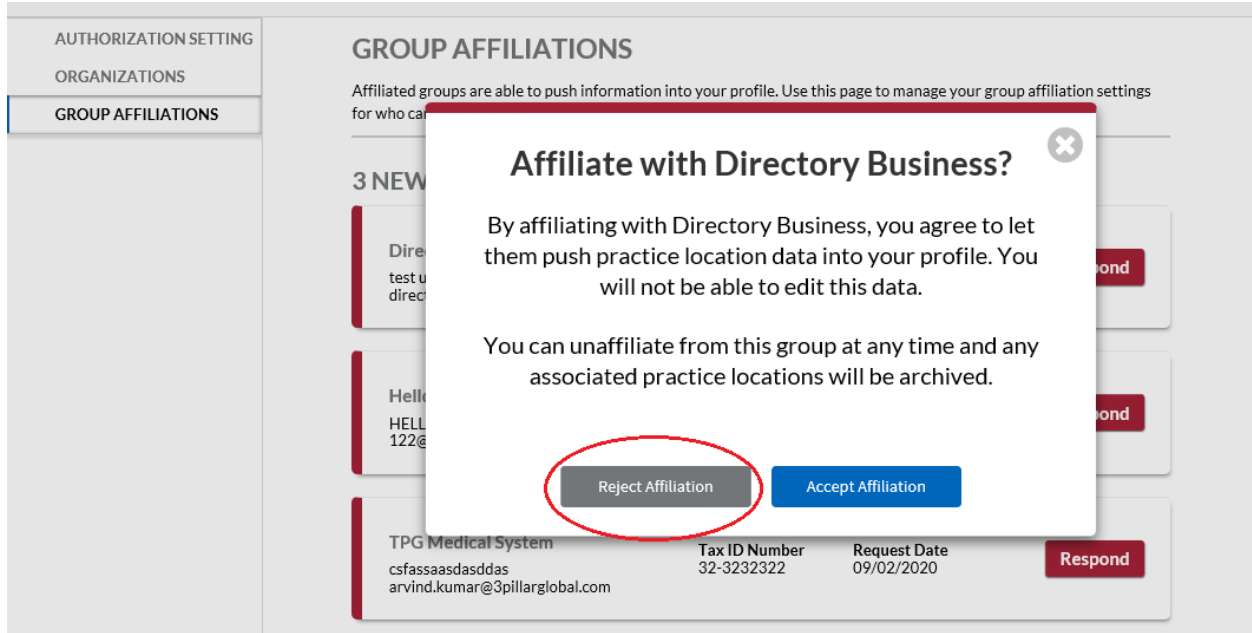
AUTHORIZATION SETTING
ORGANIZATIONS
GROUP AFFILIATIONS

GROUP AFFILIATIONS

Affiliated groups are able to push information into your profile. Use this page to manage your group affiliation settings for who ca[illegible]

3 NEW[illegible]

Dire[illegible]
test u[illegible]
direc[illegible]

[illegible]ond

Hell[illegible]
HELL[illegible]
122@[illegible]

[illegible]ond

TPG Medical System
csfassaasdasddas
arvind.kumar@3pillarglobal.com

Tax ID Number
32-3232322

Request Date
09/02/2020

Respond

Affiliate with Directory Business?

By affiliating with Directory Business, you agree to let them push practice location data into your profile. You will not be able to edit this data.

You can unaffiliate from this group at any time and any associated practice locations will be archived.

Reject Affiliation

Accept Affiliation